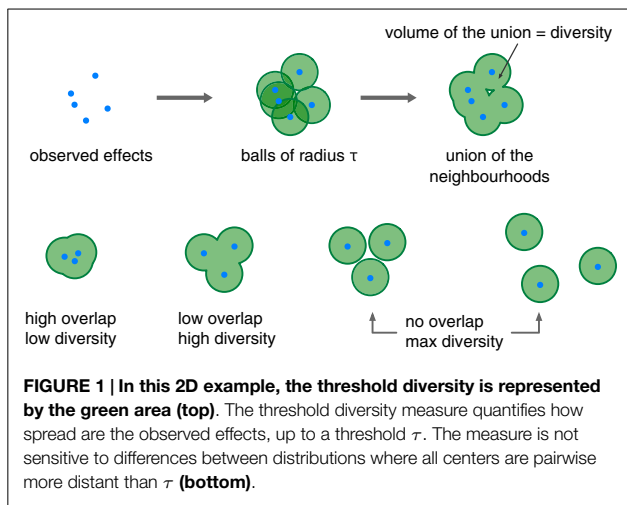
volume of the union = diversity

observed effects

balls of radius τ

union of the neighbourhoods

high overlap
low diversity

low overlap
high diversity

no overlap
max diversity

**FIGURE 1 | In this 2D example, the threshold diversity is represented by the green area (top)**. The threshold diversity measure quantifies how spread are the observed effects, up to a threshold $\tau$. The measure is not sensitive to differences between distributions where all centers are pairwise more distant than $\tau$ **(bottom)**.